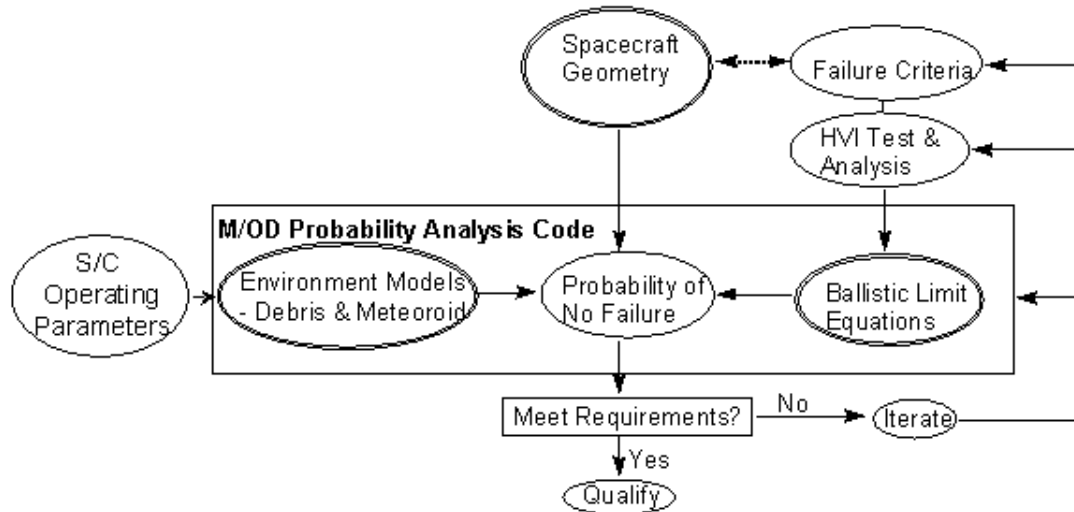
Spacecraft Geometry

Failure Criteria

HVI Test & Analysis

M/OD Probability Analysis Code

S/C Operating Parameters

Environment Models - Debris & Meteoroid

Probability of No Failure

Ballistic Limit Equations

Meet Requirements?

No

Iterate

Yes

Qualify